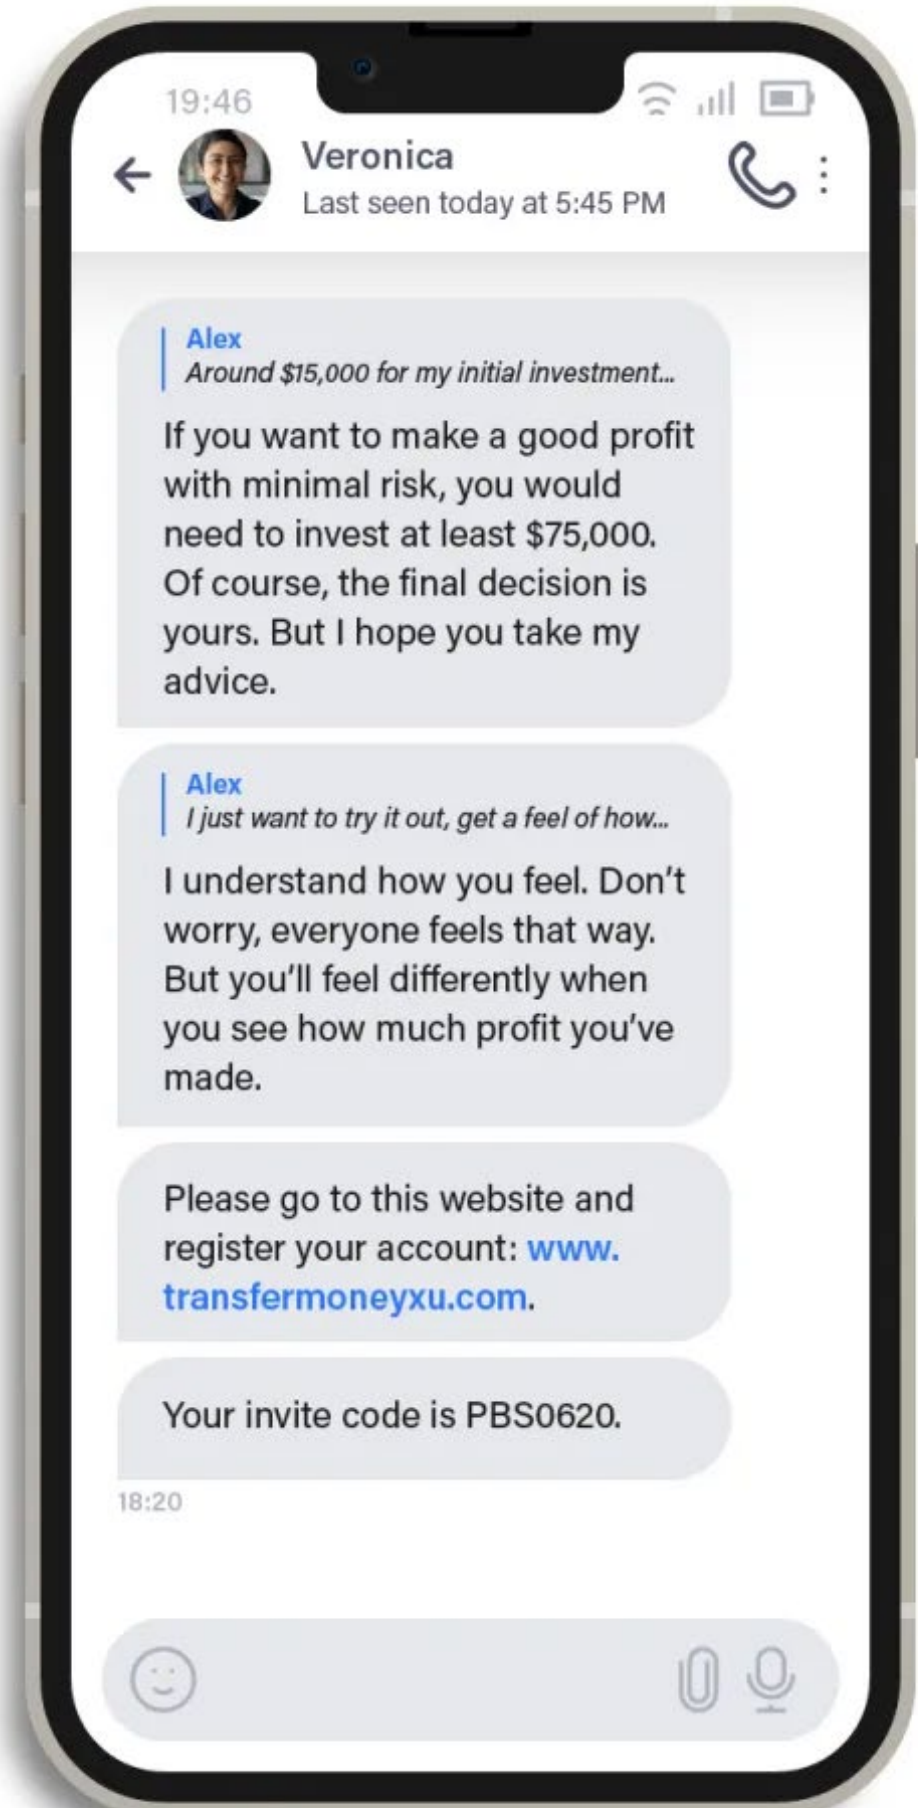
19:46

Veronica
Last seen today at 5:45 PM

Alex
Around $15,000 for my initial investment...

If you want to make a good profit with minimal risk, you would need to invest at least $75,000. Of course, the final decision is yours. But I hope you take my advice.

Alex
I just want to try it out, get a feel of how...

I understand how you feel. Don't worry, everyone feels that way. But you'll feel differently when you see how much profit you've made.

Please go to this website and register your account: www.transfermoneyxu.com.

Your invite code is PBS0620.

18:20